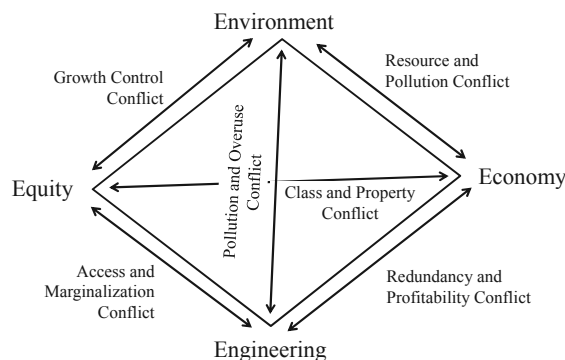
Environment

Growth Control Conflict

Resource and Pollution Conflict

Equity

Pollution and Overuse Conflict

Class and Property Conflict

Economy

Access and Marginalization Conflict

Redundancy and Profitability Conflict

Engineering